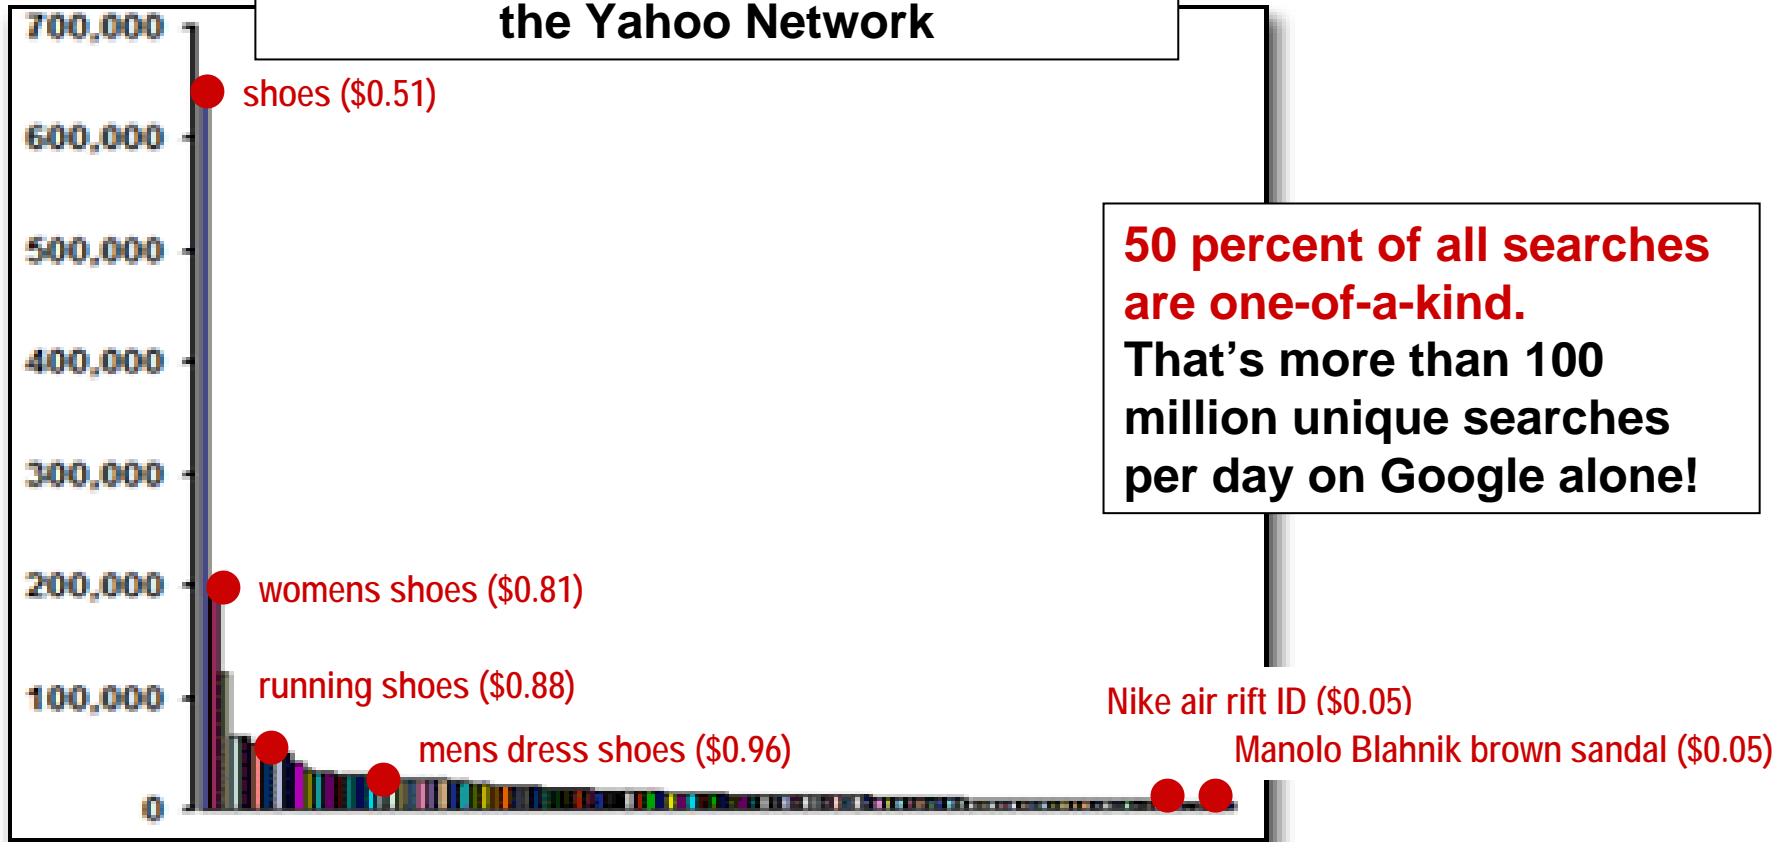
the Yahoo Network

700,000
600,000
500,000
400,000
300,000
200,000
100,000
0

shoes ($0.51)
womens shoes ($0.81)
running shoes ($0.88)
mens dress shoes ($0.96)
Nike air rift ID ($0.05)
Manolo Blahnik brown sandal ($0.05)

50 percent of all searches are one-of-a-kind.
That’s more than 100 million unique searches per day on Google alone!